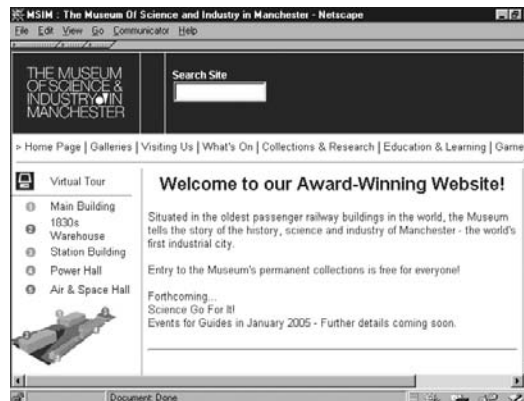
MSIM : The Museum Of Science and Industry in Manchester - Netscape

File Edit View Go Communicator Help

THE MUSEUM OF SCIENCE & INDUSTRY IN MANCHESTER

Search Site

> Home Page | Galleries | Visiting Us | What's On | Collections & Research | Education & Learning | Game

Virtual Tour

1 Main Building

2 1830s Warehouse

3 Station Building

4 Power Hall

5 Air & Space Hall

Welcome to our Award-Winning Website!

Situated in the oldest passenger railway buildings in the world, the Museum tells the story of the history, science and industry of Manchester - the world's first industrial city.

Entry to the Museum's permanent collections is free for everyone!

Forthcoming...
Science Go For It!
Events for Guides in January 2005 - Further details coming soon.

Document: Done